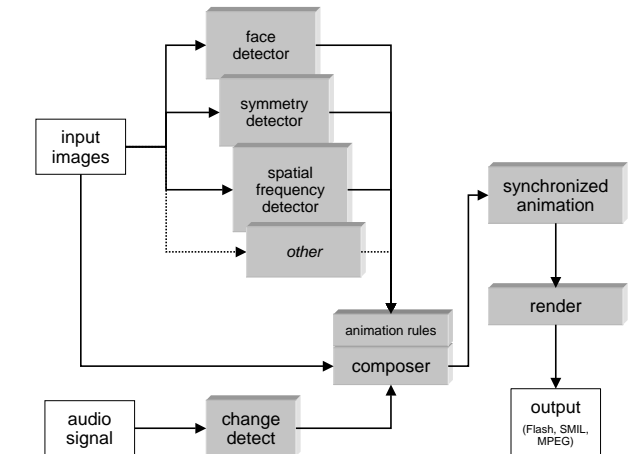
input images

face detector

symmetry detector

spatial frequency detector

*other*

animation rules

composer

audio signal

change detect

synchronized animation

render

output

(Flash, SMIL, MPEG)